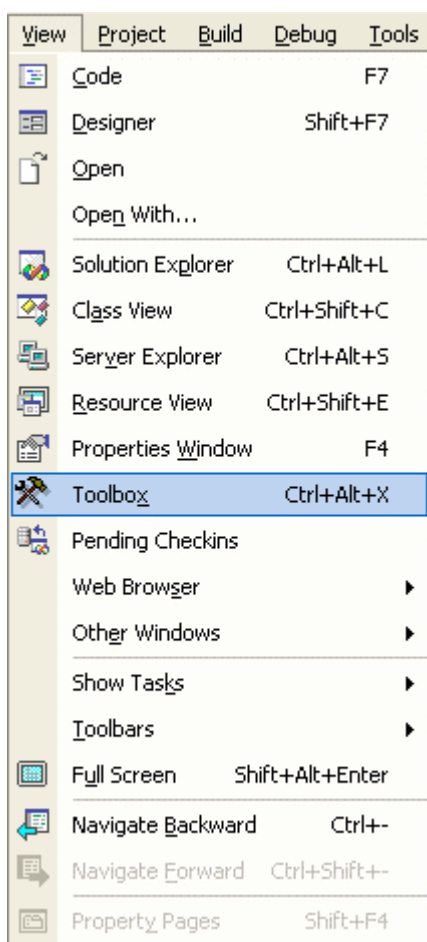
View Project Build Debug Tools

Code F7
Designer Shift+F7
Open
Open With...
Solution Explorer Ctrl+Alt+L
Class View Ctrl+Shift+C
Server Explorer Ctrl+Alt+S
Resource View Ctrl+Shift+E
Properties Window F4
Toolbox Ctrl+Alt+X
Pending Checkins
Web Browser
Other Windows
Show Tasks
Toolbars
Full Screen Shift+Alt+Enter
Navigate Backward Ctrl+-
Navigate Forward Ctrl+Shift+-
Property Pages Shift+F4